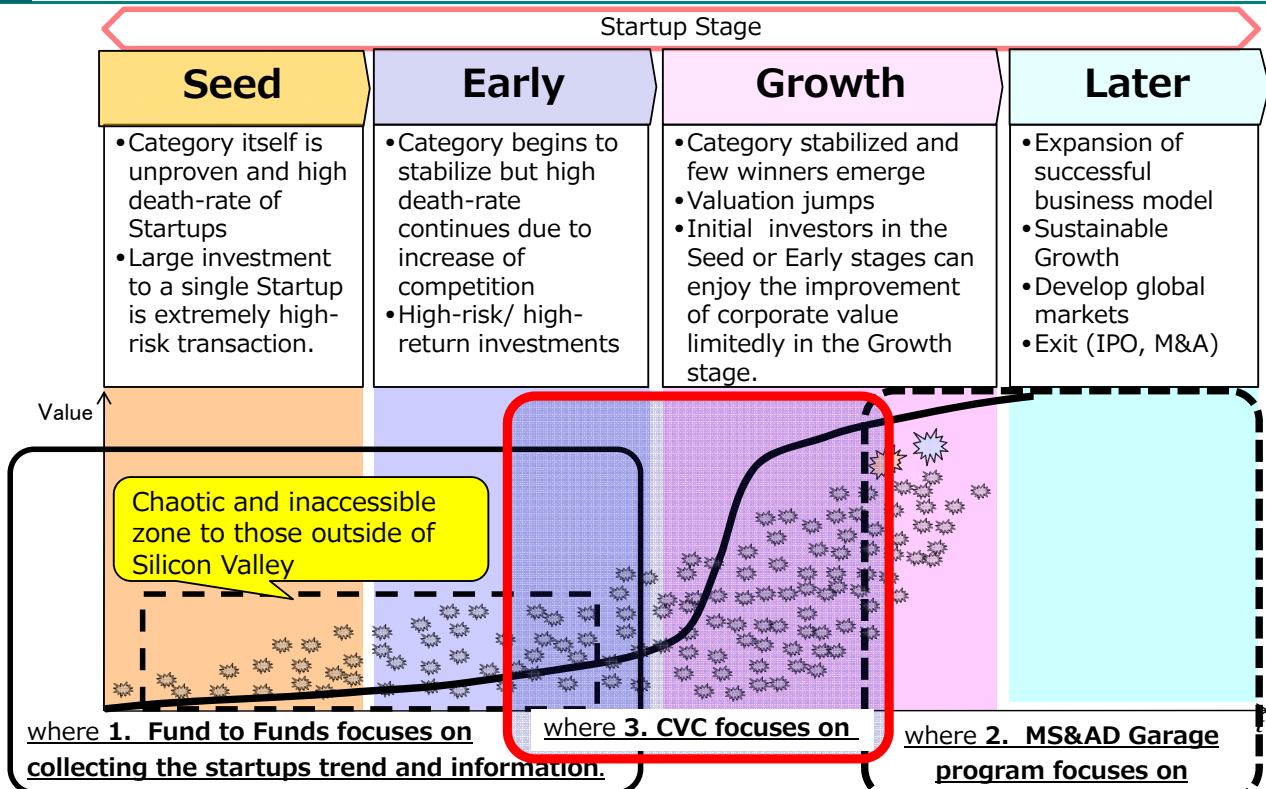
Startup Stage

Seed

•Category itself is unproven and high death-rate of Startups
•Large investment to a single Startup is extremely high-risk transaction.

Early

•Category begins to stabilize but high death-rate continues due to increase of competition
•High-risk/ high-return investments

Growth

•Category stabilized and few winners emerge
•Valuation jumps
•Initial investors in the Seed or Early stages can enjoy the improvement of corporate value limitedly in the Growth stage.

Later

•Expansion of successful business model
•Sustainable Growth
•Develop global markets
•Exit (IPO, M&A)

Value

Chaotic and inaccessible zone to those outside of Silicon Valley

where **1. Fund to Funds focuses on collecting the startups trend and information**.

where **3. CVC focuses on**

where **2. MS&AD Garage program focuses on**